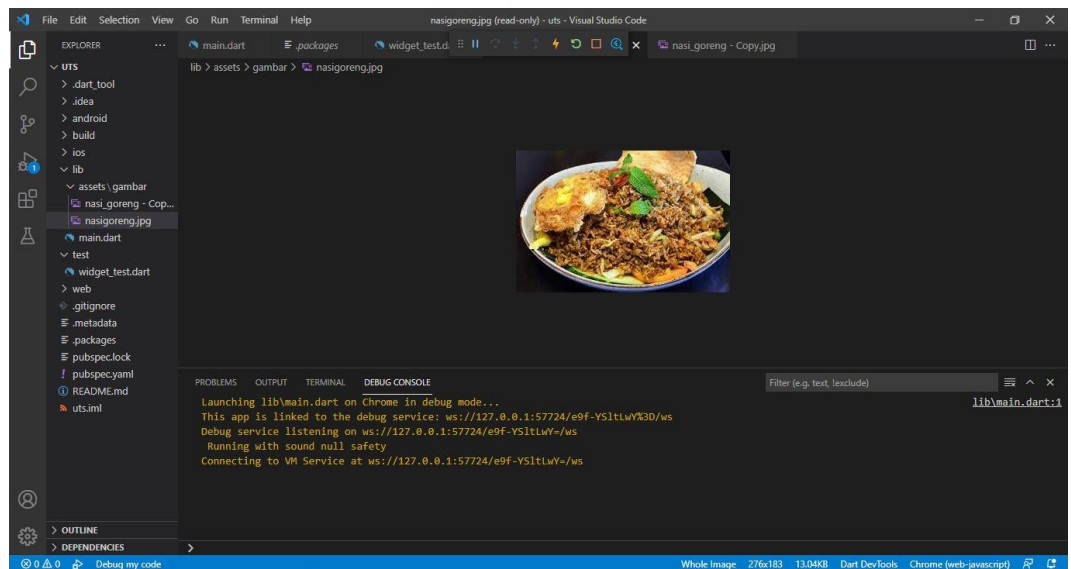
File Edit Selection View Go Run Terminal Help

nasigoreng.jpg (read-only) - uts - Visual Studio Code

EXPLORER ...

main.dart

.packages

widget_test.d

nasi_goreng - Copy.jpg

lib > assets > gambar > nasigoreng.jpg

UTS
> .dart_tool
> .idea
> android
> build
> ios
lib
assets \ gambar
nasi_goreng - Cop...
nasigoreng.jpg
main.dart
test
widget_test.dart
> web
.gitignore
.metadata
.packages
pubspec.lock
pubspec.yaml
README.md
uts.iml

PROBLEMS OUTPUT TERMINAL DEBUG CONSOLE

Filter (e.g. text, !exclude)

Launching lib\main.dart on Chrome in debug mode...
This app is linked to the debug service: ws://127.0.0.1:57724/e9f-YSltLwY%3D/ws
Debug service listening on ws://127.0.0.1:57724/e9f-YSltLwY=/ws
Running with sound null safety
Connecting to VM Service at ws://127.0.0.1:57724/e9f-YSltLwY=/ws

lib\main.dart:1

> OUTLINE
> DEPENDENCIES

⊗ 0 ⚠ 0 Debug my code

Whole Image 276x183 13.04KB Dart DevTools Chrome (web-javascript)